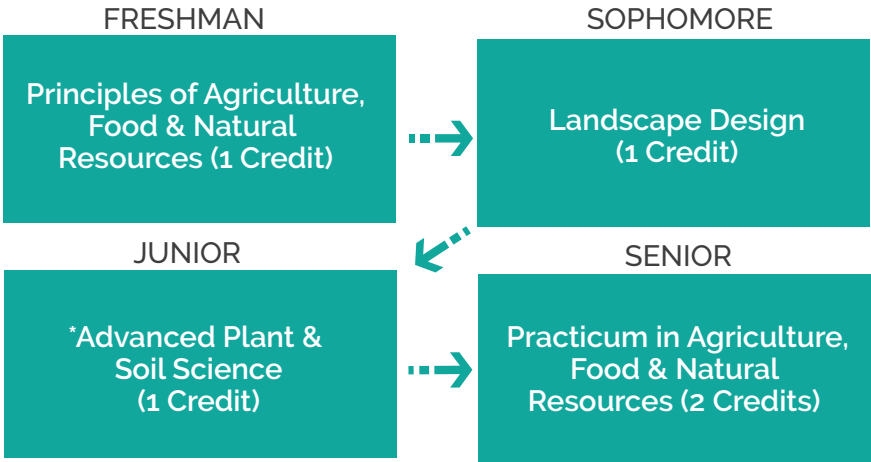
FRESHMAN

Principles of Agriculture, Food & Natural Resources (1 Credit)

SOPHOMORE

Landscape Design (1 Credit)

JUNIOR

*Advanced Plant & Soil Science (1 Credit)

SENIOR

Practicum in Agriculture, Food & Natural Resources (2 Credits)